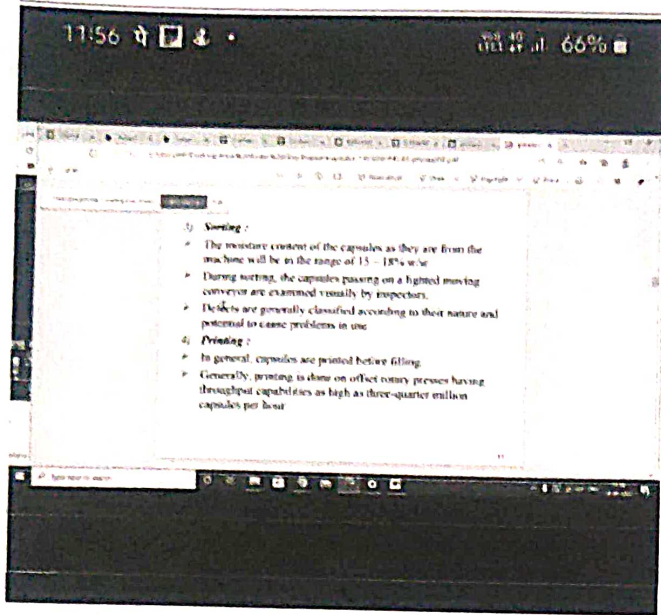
11:56

66%

3) Sorting :

The moisture content of the capsules as they are from the machine will be in the range of 15 – 18% w/w

During sorting, the capsules passing on a lighted moving conveyor are examined visually by inspectors.

Defects are generally classified according to their nature and potential to cause problems in use

4) Printing :

In general, capsules are printed before filling

Generally, printing is done on offset rotary presses having throughput capabilities as high as three-quarter million capsules per hour

Type here to search